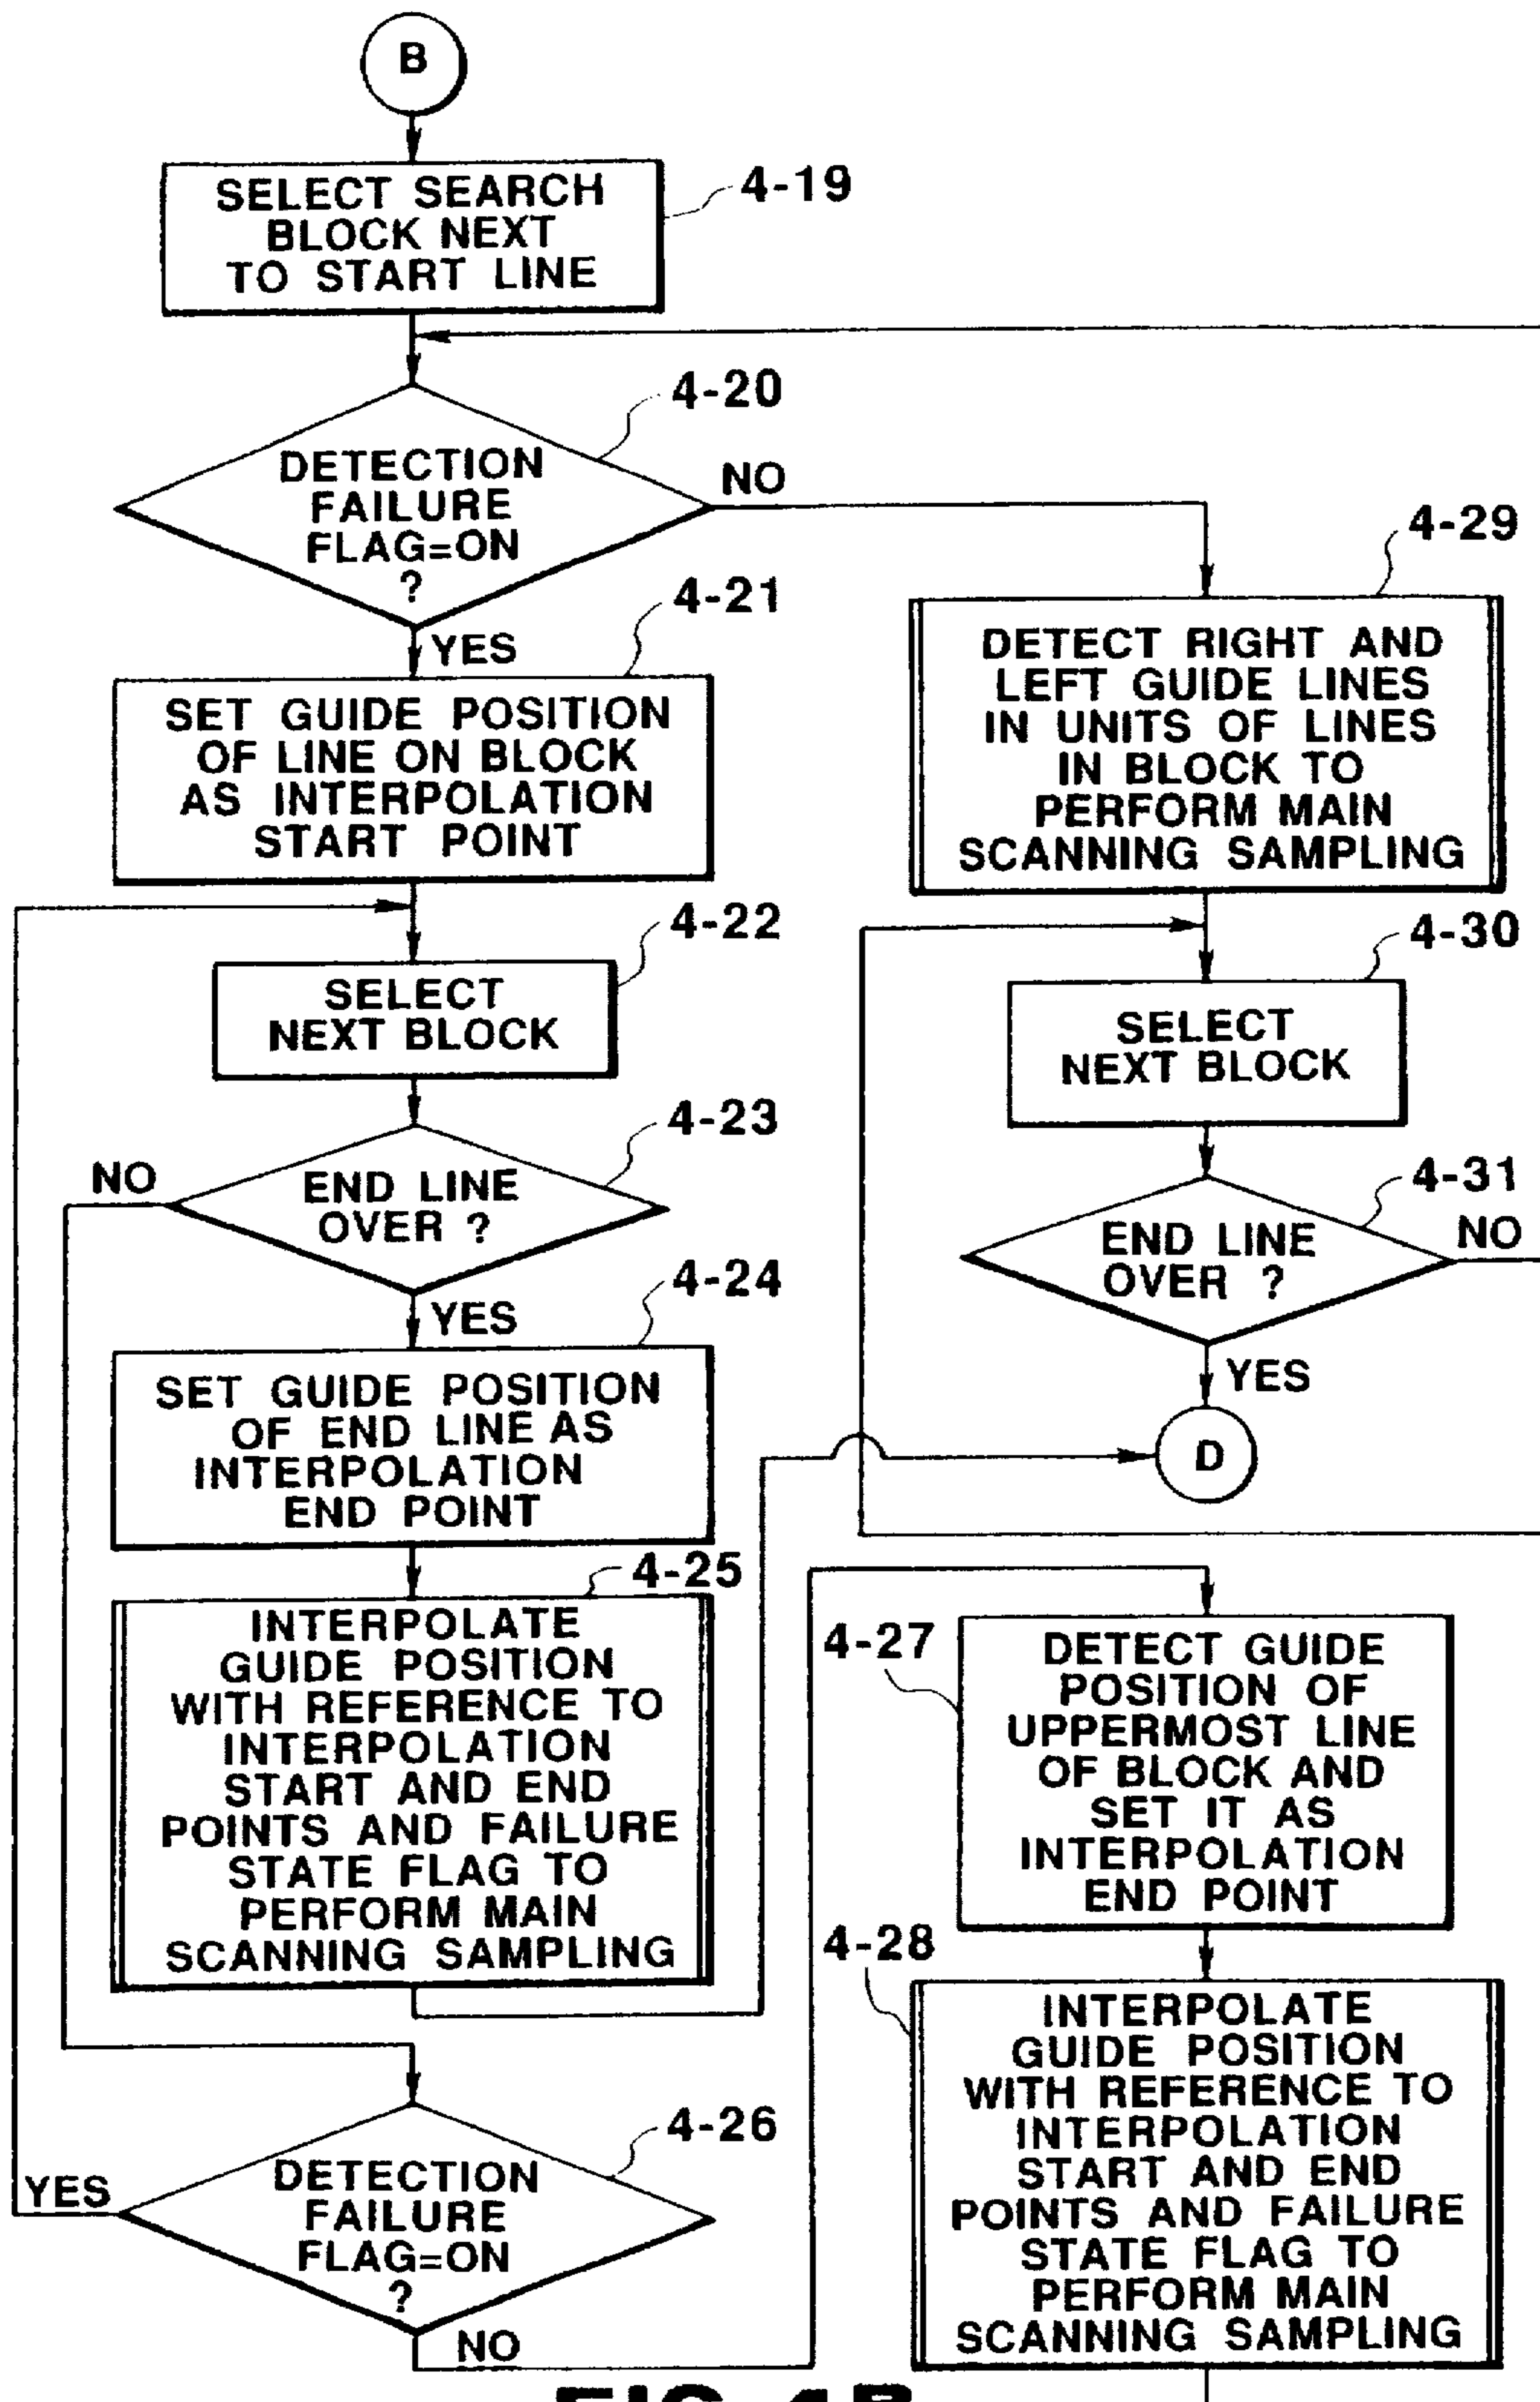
B

SELECT SEARCH BLOCK NEXT TO START LINE

4-19

4-20

DETECTION FAILURE FLAG=ON ?

NO

YES

4-21

SET GUIDE POSITION OF LINE ON BLOCK AS INTERPOLATION START POINT

4-29

DETECT RIGHT AND LEFT GUIDE LINES IN UNITS OF LINES IN BLOCK TO PERFORM MAIN SCANNING SAMPLING

4-22

SELECT NEXT BLOCK

4-30

SELECT NEXT BLOCK

4-23

NO

END LINE OVER ?

YES

4-31

END LINE OVER ?

NO

YES

4-24

SET GUIDE POSITION OF END LINE AS INTERPOLATION END POINT

D

4-25

INTERPOLATE GUIDE POSITION WITH REFERENCE TO INTERPOLATION START AND END POINTS AND FAILURE STATE FLAG TO PERFORM MAIN SCANNING SAMPLING

4-27

DETECT GUIDE POSITION OF UPPERMOST LINE OF BLOCK AND SET IT AS INTERPOLATION END POINT

4-28

INTERPOLATE GUIDE POSITION WITH REFERENCE TO INTERPOLATION START AND END POINTS AND FAILURE STATE FLAG TO PERFORM MAIN SCANNING SAMPLING

4-26

YES

DETECTION FAILURE FLAG=ON ?

NO

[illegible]